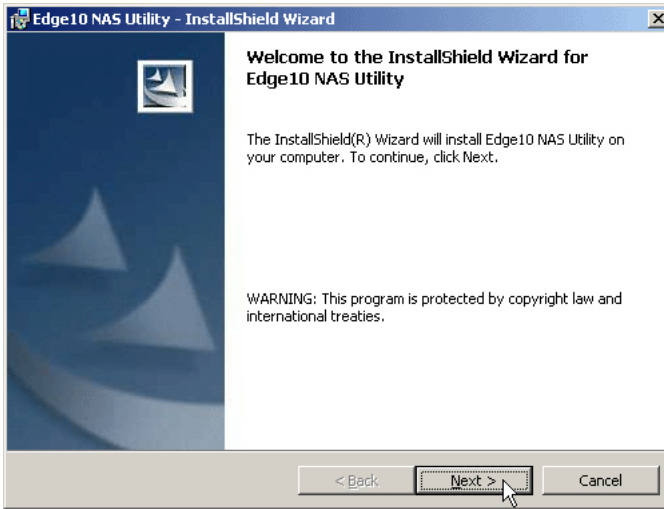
Edge10 NAS Utility - InstallShield Wizard

Welcome to the InstallShield Wizard for Edge10 NAS Utility

The InstallShield(R) Wizard will install Edge10 NAS Utility on your computer. To continue, click Next.

WARNING: This program is protected by copyright law and international treaties.

< Back

Next >

Cancel